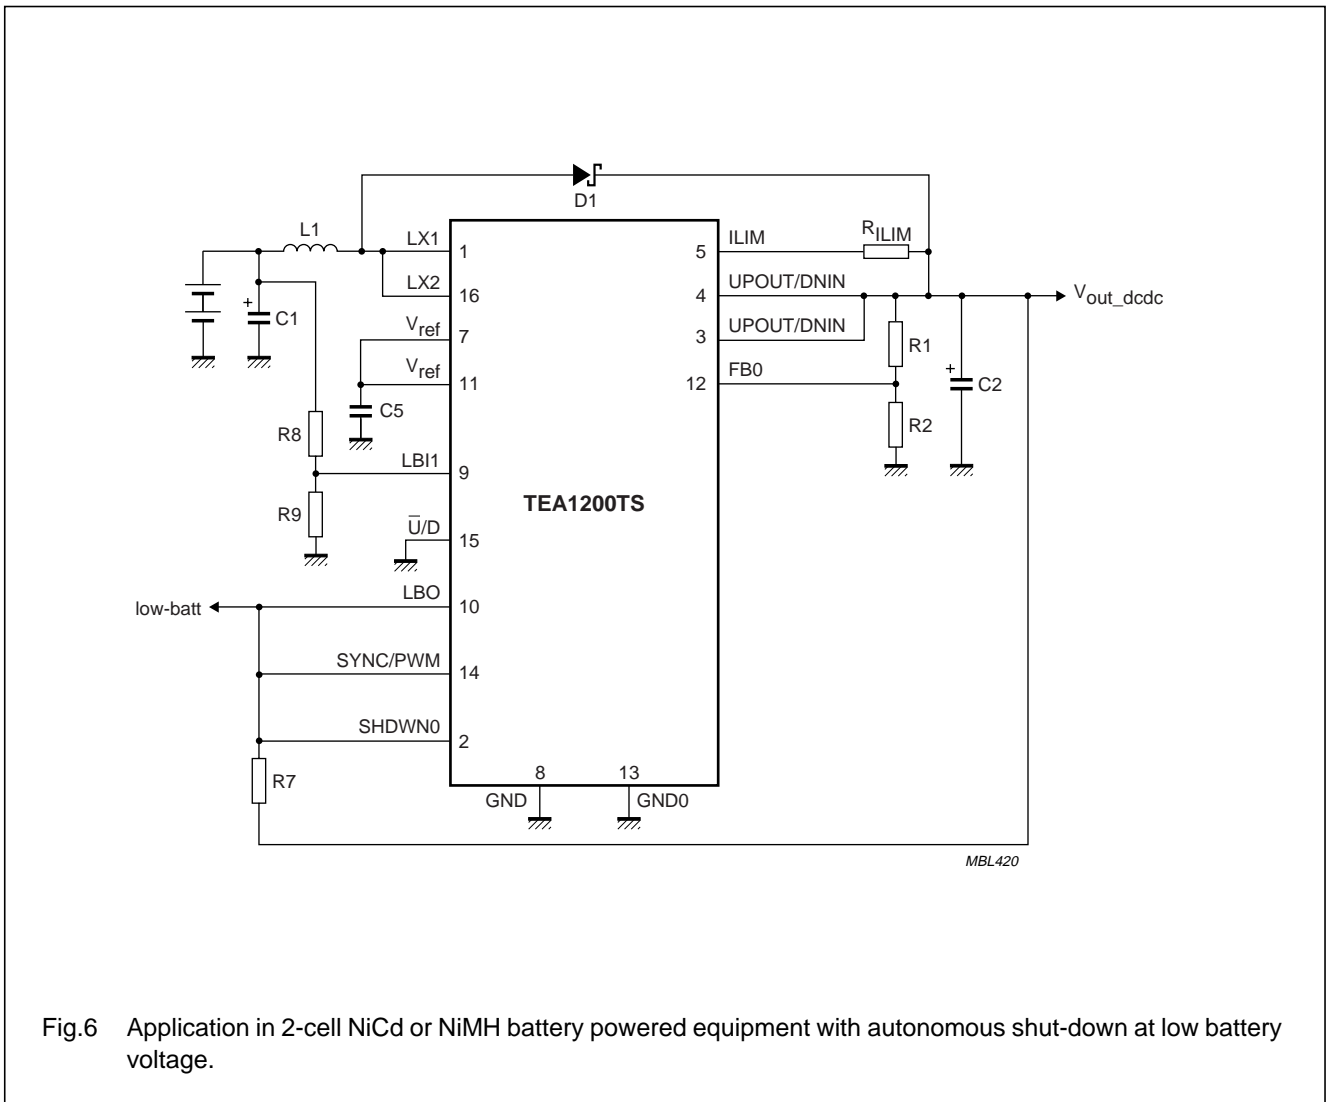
D1

L1

LX1 1

LX2 16

$V_{ref}$ 7

$V_{ref}$ 11

C1

C5

R8

LBI1 9

R9

$\overline{U}$/D 15

TEA1200TS

low-batt

LBO 10

SYNC/PWM 14

SHDWN0 2

R7

8 GND

13 GND0

ILIM 5

$R_{ILIM}$

UPOUT/DNIN 4

UPOUT/DNIN 3

FB0 12

R1

R2

C2

$V_{out\_dcdc}$

MBL420

Fig.6 Application in 2-cell NiCd or NiMH battery powered equipment with autonomous shut-down at low battery voltage.